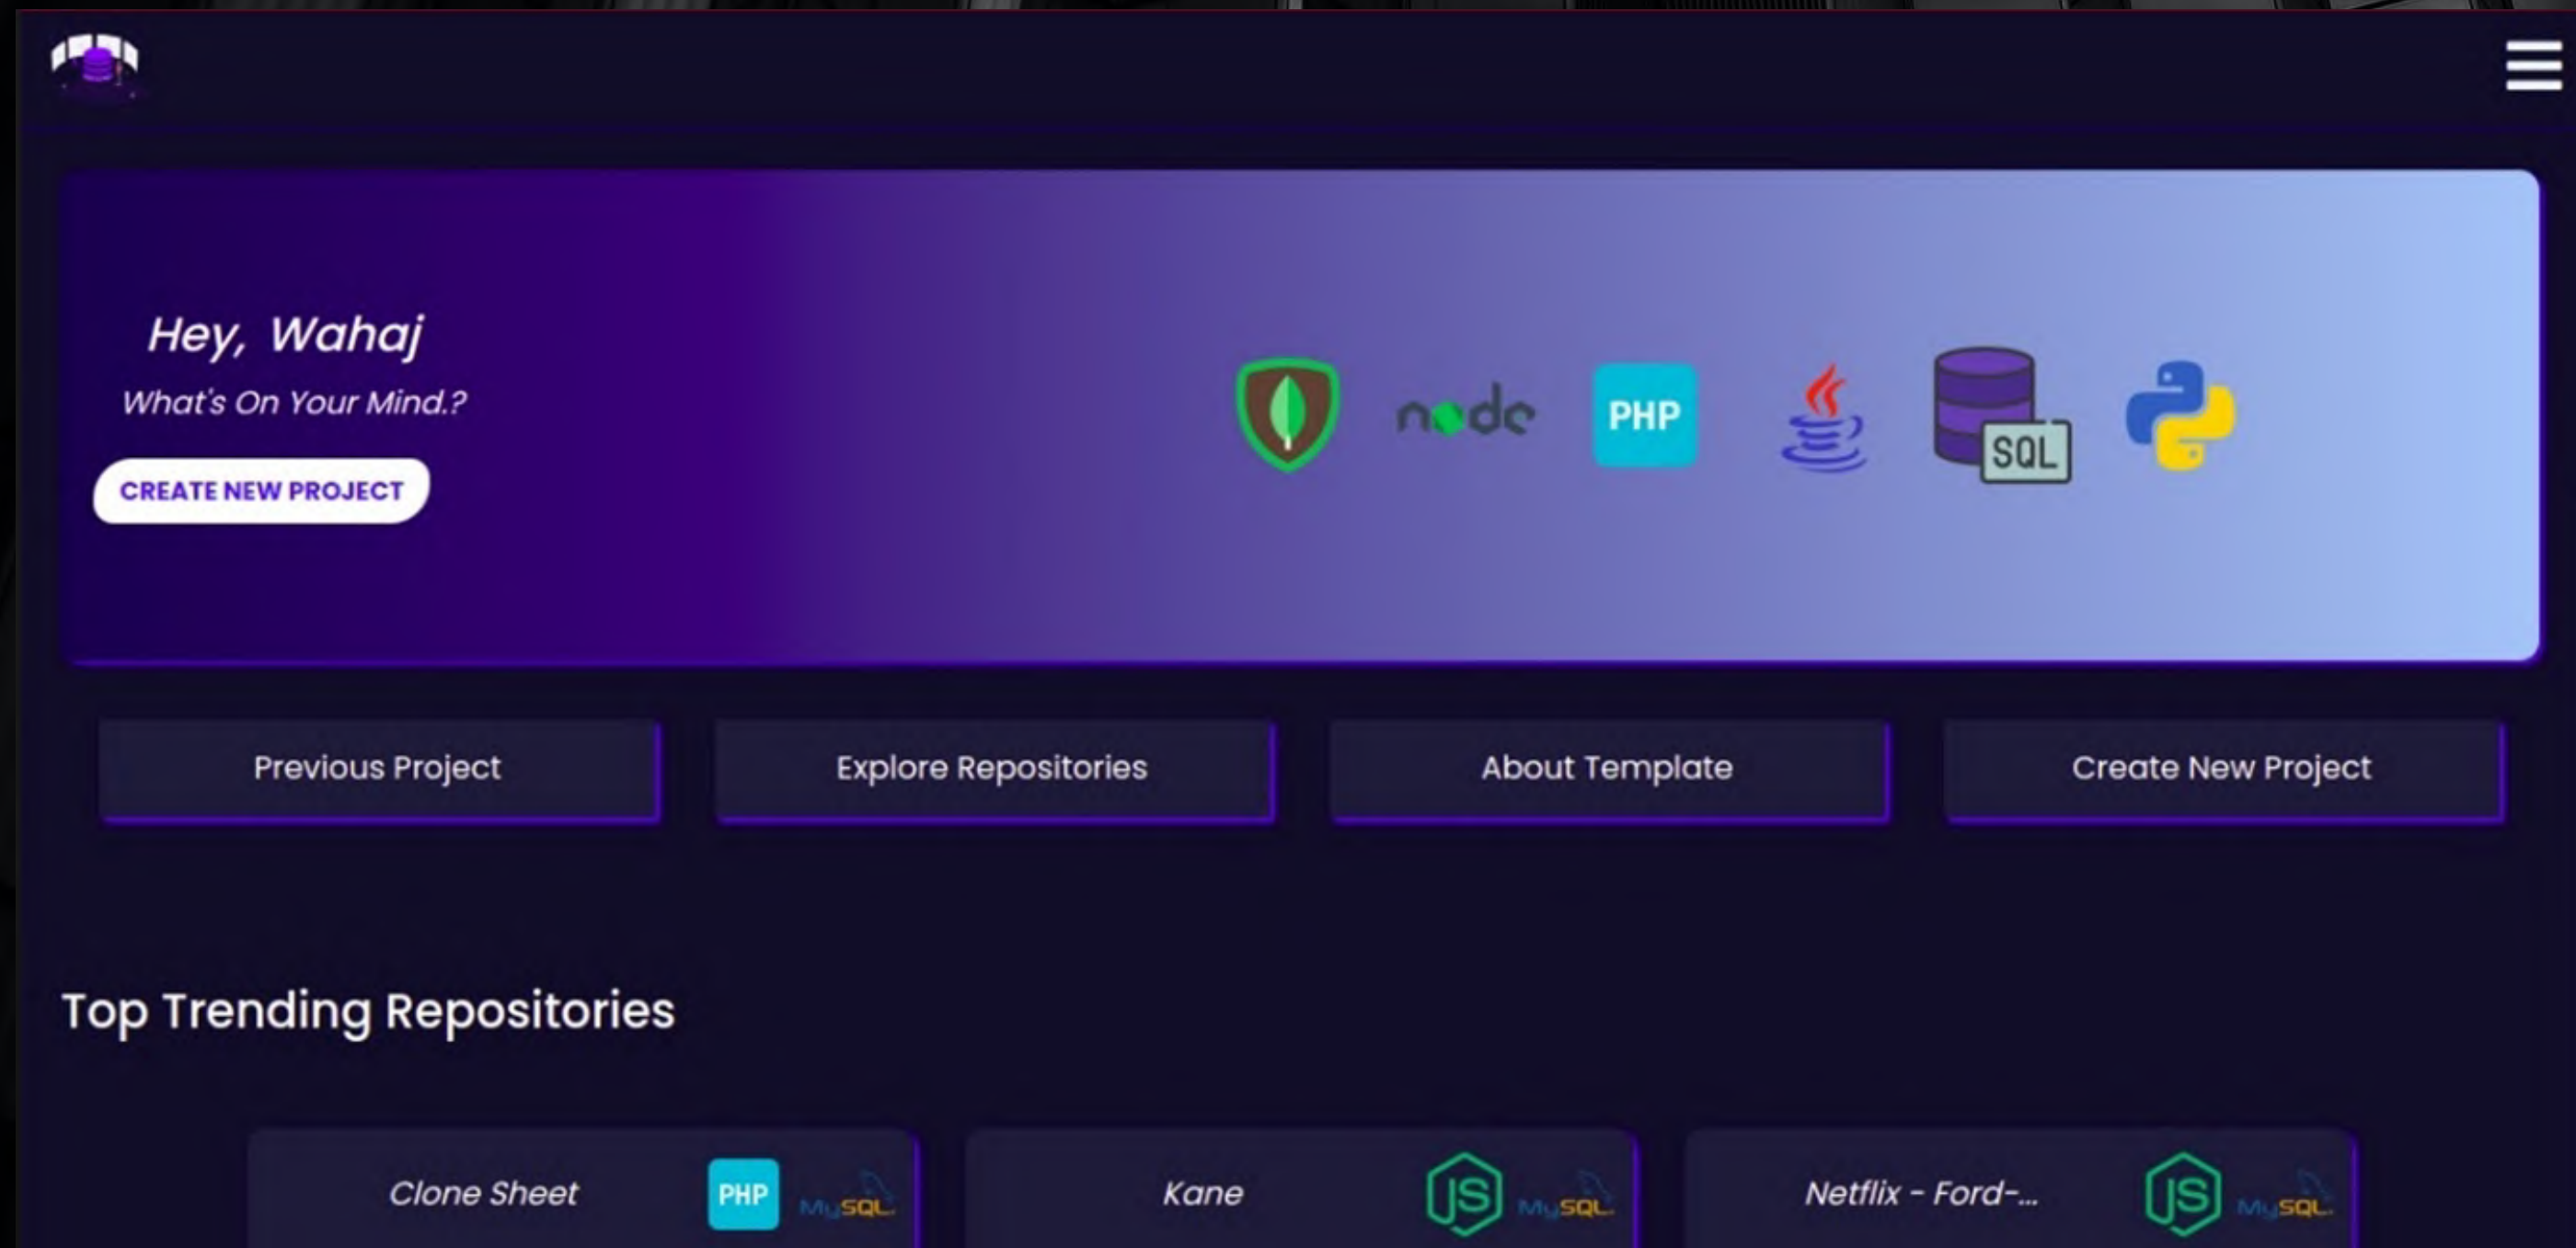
Hey, Wahaj

What's On Your Mind.?

CREATE NEW PROJECT

node PHP SQL

Previous Project

Explore Repositories

About Template

Create New Project

Top Trending Repositories

Clone Sheet PHP MySQL

Kane JS MySQL

Netflix - Ford-... JS MySQL